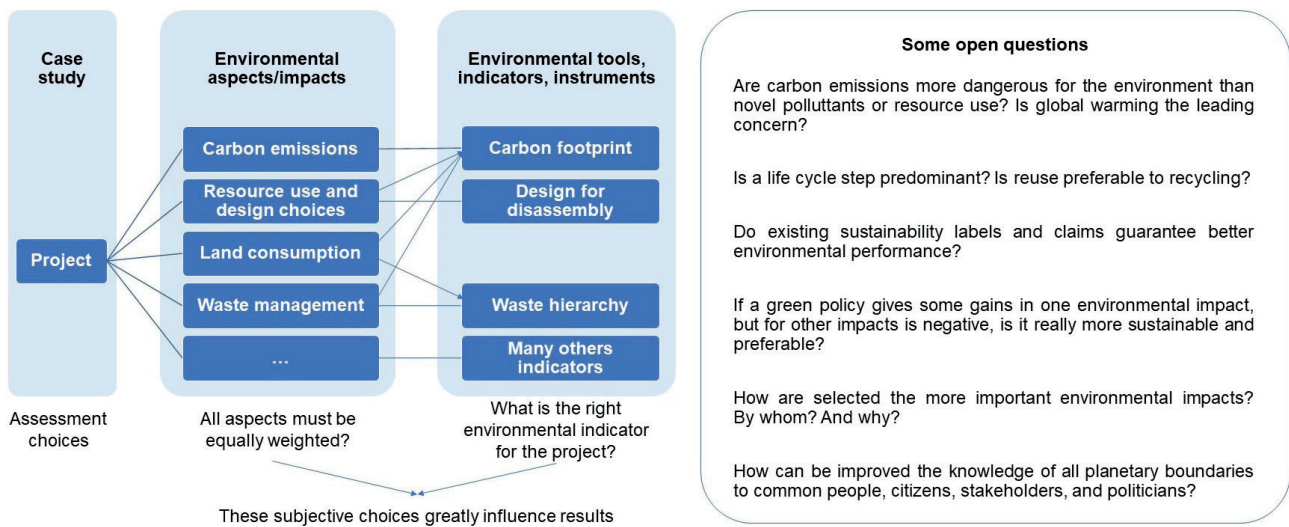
Case study

Project

Assessment choices

Environmental aspects/impacts

Carbon emissions

Resource use and design choices

Land consumption

Waste management

...

All aspects must be equally weighted?

Environmental tools, indicators, instruments

Carbon footprint

Design for disassembly

Waste hierarchy

Many others indicators

What is the right environmental indicator for the project?

These subjective choices greatly influence results

Some open questions

Are carbon emissions more dangerous for the environment than novel polluttants or resource use? Is global warming the leading concern?

Is a life cycle step predominant? Is reuse preferable to recycling?

Do existing sustainability labels and claims guarantee better environmental performance?

If a green policy gives some gains in one environmental impact, but for other impacts is negative, is it really more sustainable and preferable?

How are selected the more important environmental impacts? By whom? And why?

How can be improved the knowledge of all planetary boundaries to common people, citizens, stakeholders, and politicians?